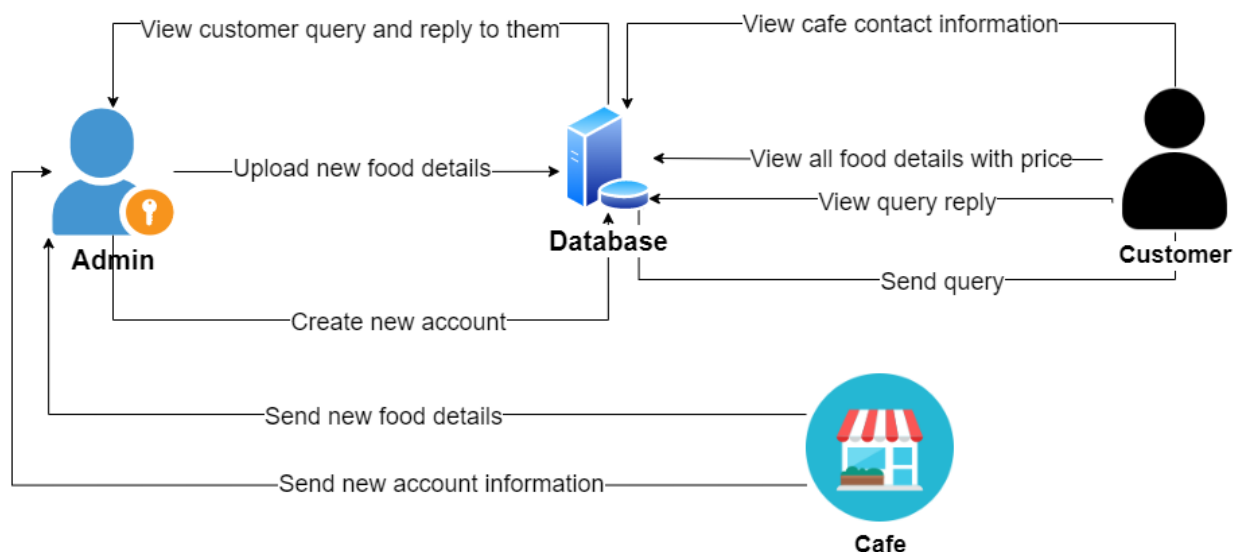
View customer query and reply to them

View cafe contact information

Upload new food details

View all food details with price

View query reply

Admin

Database

Customer

Send query

Create new account

Send new food details

Send new account information

Cafe